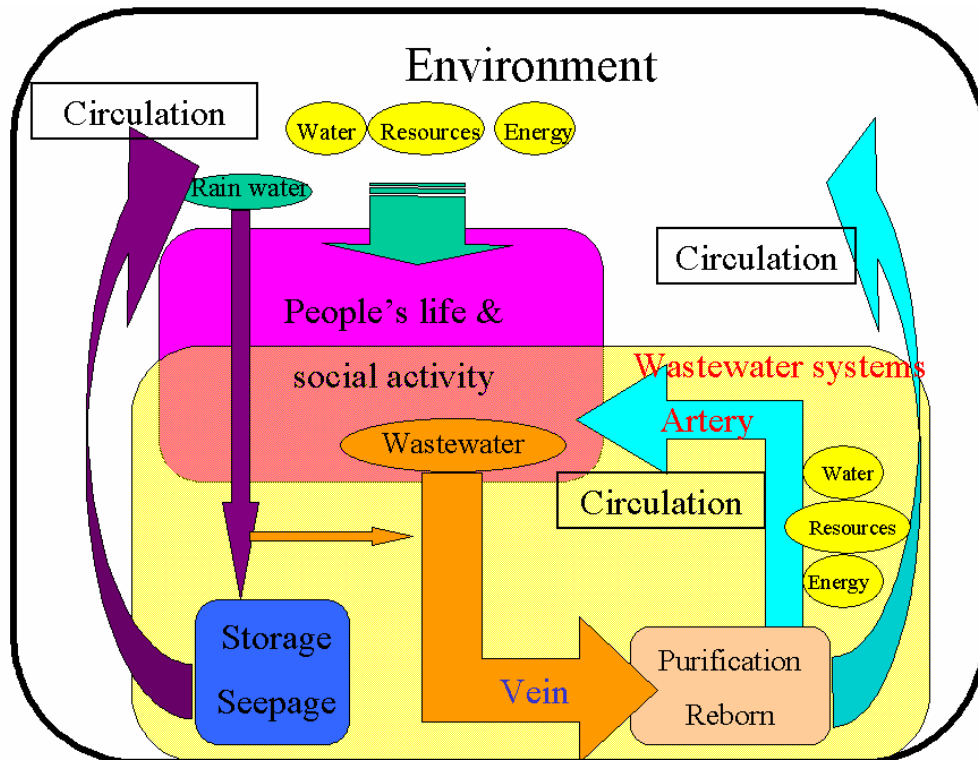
Environment

Circulation

Water Resources Energy

Rain water

Circulation

People’s life & social activity

Wastewater systems

Artery

Wastewater

Circulation

Water

Resources

Energy

Storage Seepage

Vein

Purification Reborn